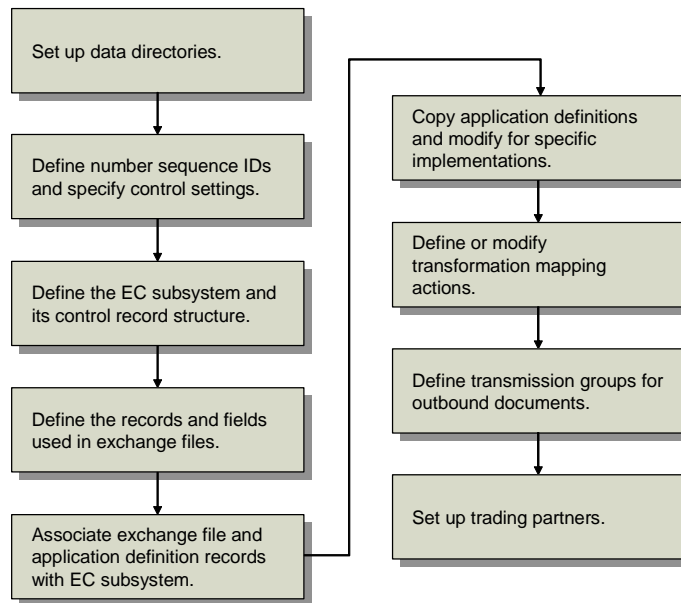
Set up data directories.

Define number sequence IDs and specify control settings.

Define the EC subsystem and its control record structure.

Define the records and fields used in exchange files.

Associate exchange file and application definition records with EC subsystem.

Copy application definitions and modify for specific implementations.

Define or modify transformation mapping actions.

Define transmission groups for outbound documents.

Set up trading partners.